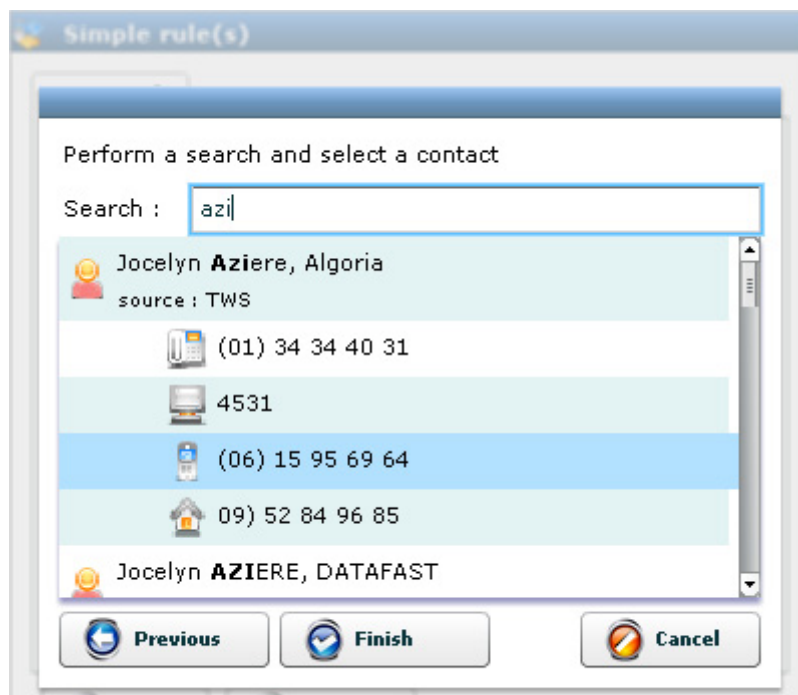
Simple rule(s)

Perform a search and select a contact

Search : azi

Jocelyn Aziere, Algoria
source : TWS

(01) 34 34 40 31

4531

(06) 15 95 69 64

09) 52 84 96 85

Jocelyn AZIERE, DATAFAST

Previous

Finish

Cancel